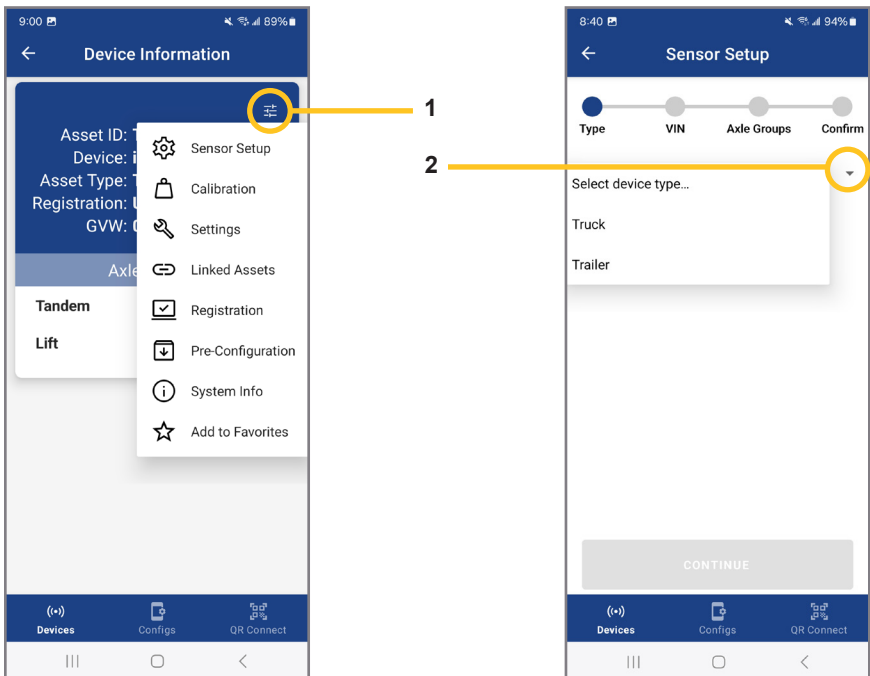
9:00
89%
Device Information
Asset ID: T
Device: i
Asset Type: T
Registration: U
GVW: C
Axle
Tandem
Lift
Sensor Setup
Calibration
Settings
Linked Assets
Registration
Pre-Configuration
System Info
Add to Favorites
Devices
Configs
QR Connect

1

2

8:40
94%
Sensor Setup
Type
VIN
Axle Groups
Confirm
Select device type...
Truck
Trailer
CONTINUE
Devices
Configs
QR Connect